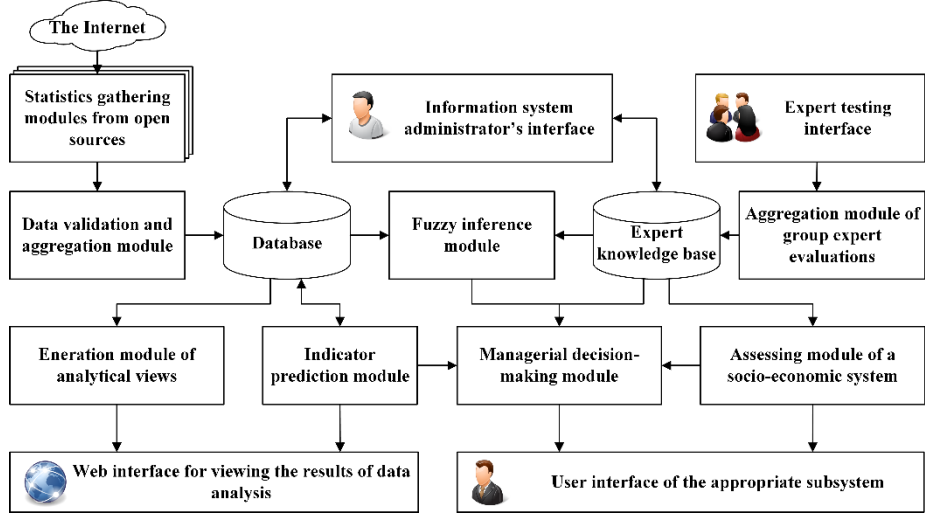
The Internet

Statistics gathering modules from open sources

Information system administrator's interface

Expert testing interface

Data validation and aggregation module

Database

Fuzzy inference module

Expert knowledge base

Aggregation module of group expert evaluations

Eneration module of analytical views

Indicator prediction module

Managerial decision-making module

Assessing module of a socio-economic system

Web interface for viewing the results of data analysis

User interface of the appropriate subsystem